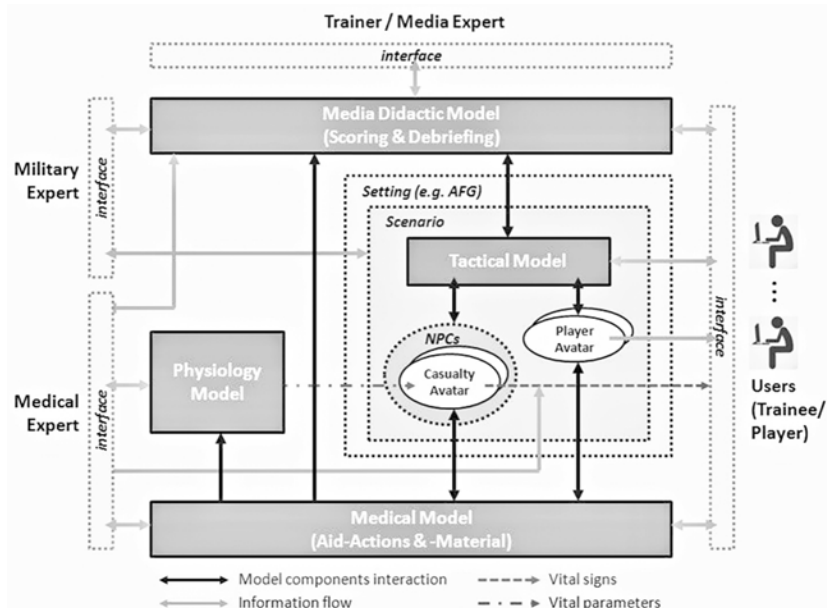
Trainer / Media Expert

interface

Media Didactic Model
(Scoring & Debriefing)

Military Expert

interface

Setting (e.g. AFG)

Scenario

Tactical Model

NPCs

Casualty Avatar

Player Avatar

Physiology Model

Medical Expert

interface

interface

:

Users
(Trainee/
Player)

Medical Model
(Aid-Actions & -Material)

Model components interaction

Information flow

Vital signs

Vital parameters